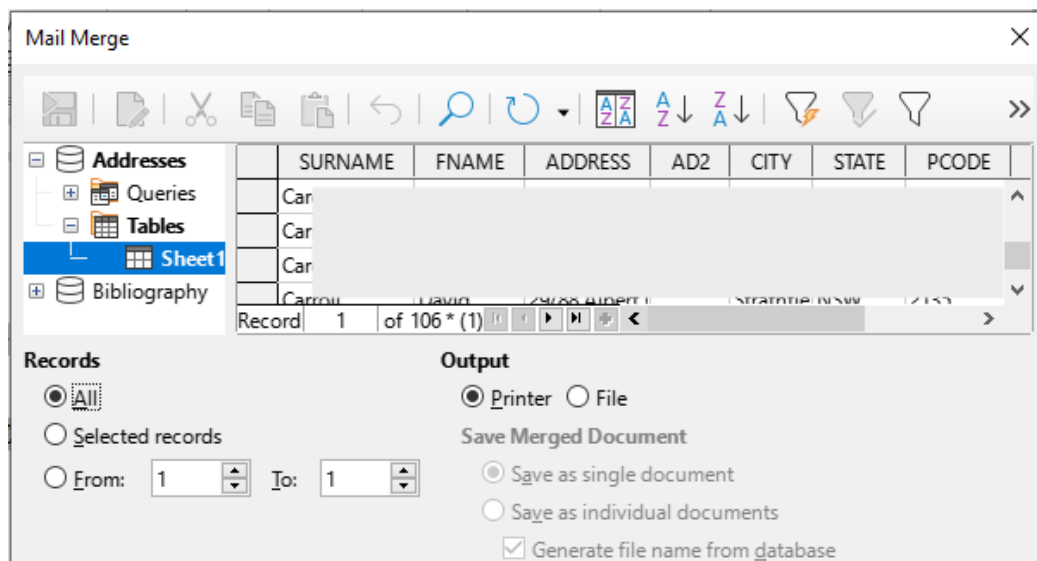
Mail Merge

Addresses
Queries
Tables
Sheet1
Bibliography

| | SURNAME | FNAME | ADDRESS | AD2 | CITY | STATE | PCODE |
|---|---|---|---|---|---|---|---|
| | Car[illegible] | | | | | | |
| | Car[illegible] | | | | | | |
| | Car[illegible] | | | | | | |
| | Carrou | David | 29/88 Albert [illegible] | | Strathfie | NSW | 2135 |

Record 1 of 106 * (1)

Records
All
Selected records
From: 1 To: 1

Output
Printer File
Save Merged Document
Save as single document
Save as individual documents
Generate file name from database